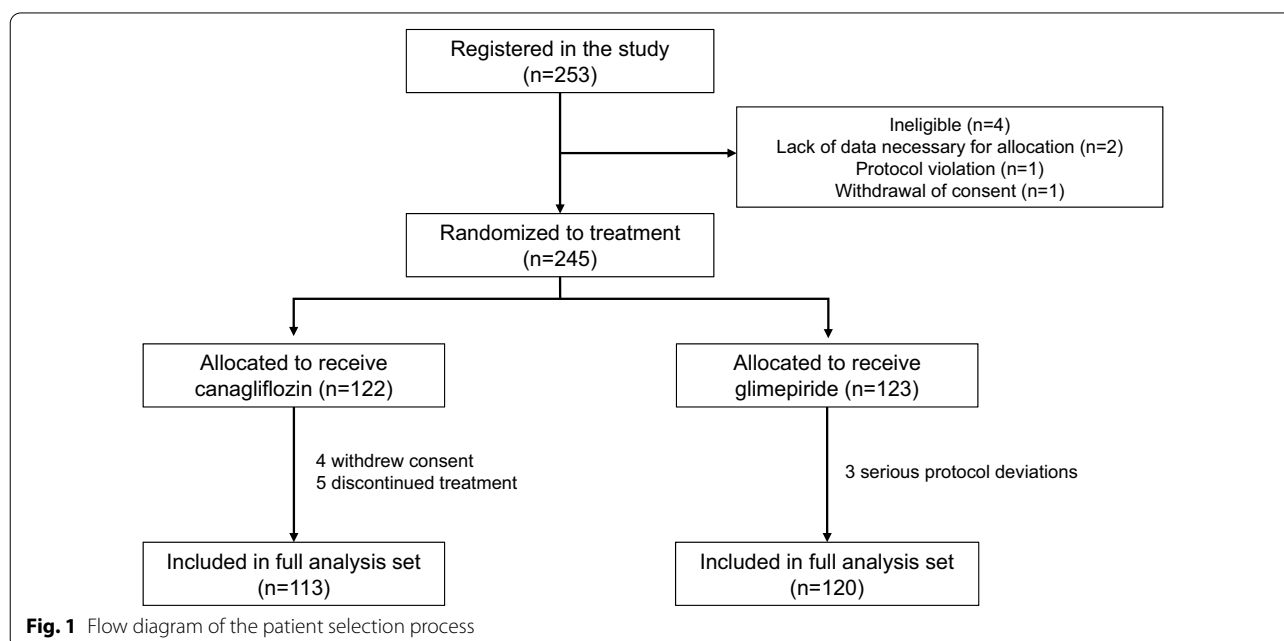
Registered in the study
(n=253)

Ineligible (n=4)
Lack of data necessary for allocation (n=2)
Protocol violation (n=1)
Withdrawal of consent (n=1)

Randomized to treatment
(n=245)

Allocated to receive
canagliflozin (n=122)

Allocated to receive
glimepiride (n=123)

4 withdrew consent
5 discontinued treatment

3 serious protocol deviations

Included in full analysis set
(n=113)

Included in full analysis set
(n=120)

**Fig. 1** Flow diagram of the patient selection process